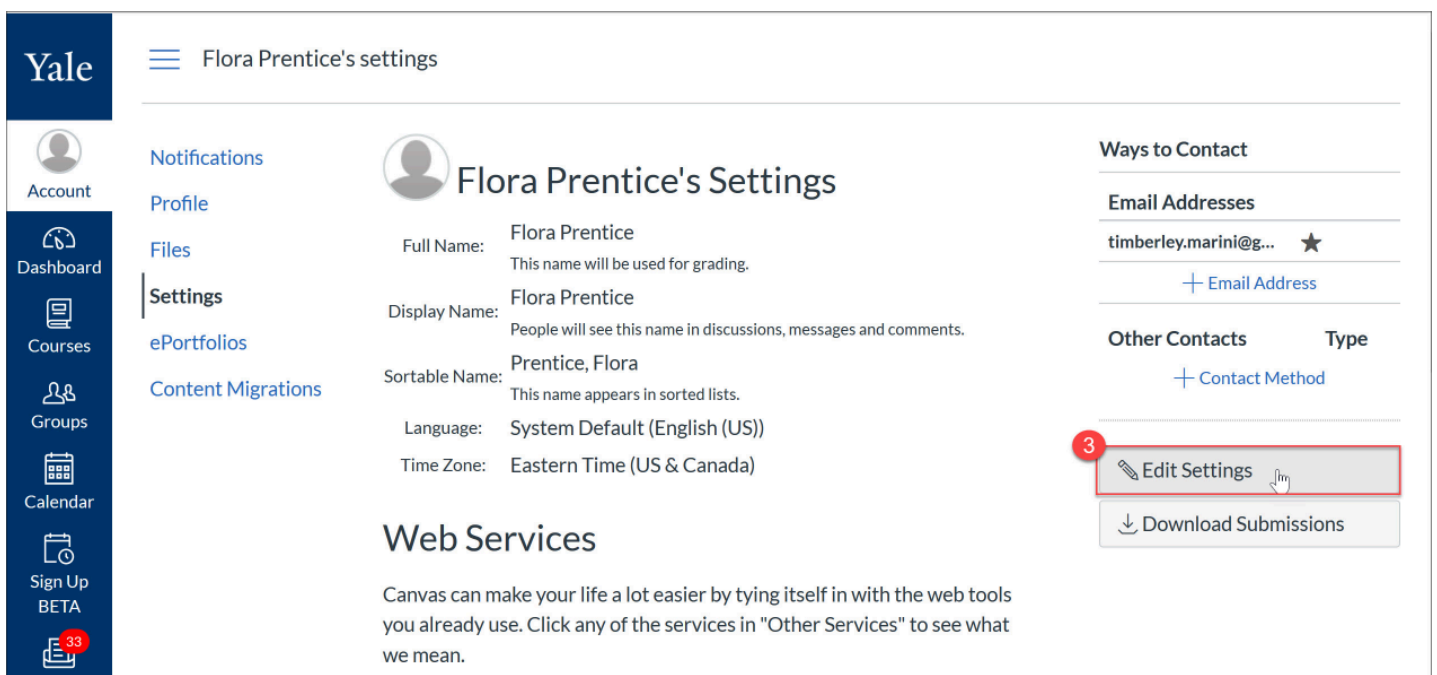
Yale

Account

Dashboard

Courses

Groups

Calendar

Sign Up BETA

33

Flora Prentice's settings

Notifications
Profile
Files
Settings
ePortfolios
Content Migrations

Flora Prentice's Settings

Full Name: Flora Prentice
This name will be used for grading.

Display Name: Flora Prentice
People will see this name in discussions, messages and comments.

Sortable Name: Prentice, Flora
This name appears in sorted lists.

Language: System Default (English (US))

Time Zone: Eastern Time (US & Canada)

Web Services

Canvas can make your life a lot easier by tying itself in with the web tools you already use. Click any of the services in "Other Services" to see what we mean.

Ways to Contact

Email Addresses

timberley.marini@g...

+ Email Address

Other Contacts Type

+ Contact Method

3

Edit Settings

Download Submissions